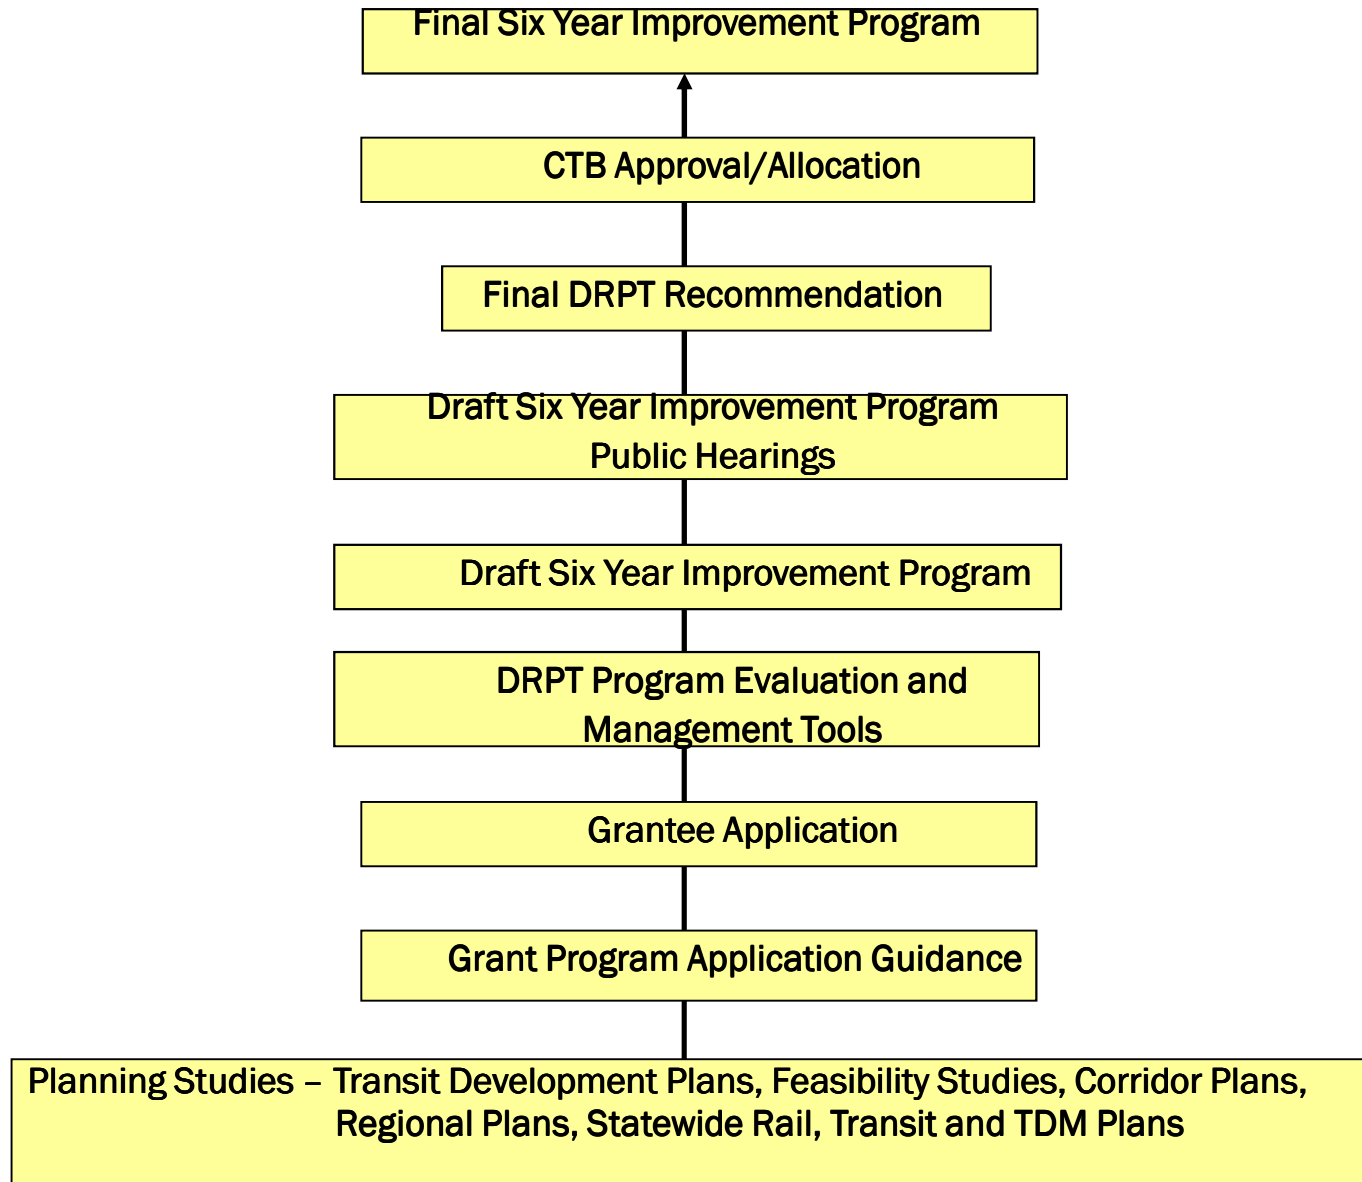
Final Six Year Improvement Program

CTB Approval/Allocation

Final DRPT Recommendation

Draft Six Year Improvement Program Public Hearings

Draft Six Year Improvement Program

DRPT Program Evaluation and Management Tools

Grantee Application

Grant Program Application Guidance

Planning Studies – Transit Development Plans, Feasibility Studies, Corridor Plans, Regional Plans, Statewide Rail, Transit and TDM Plans